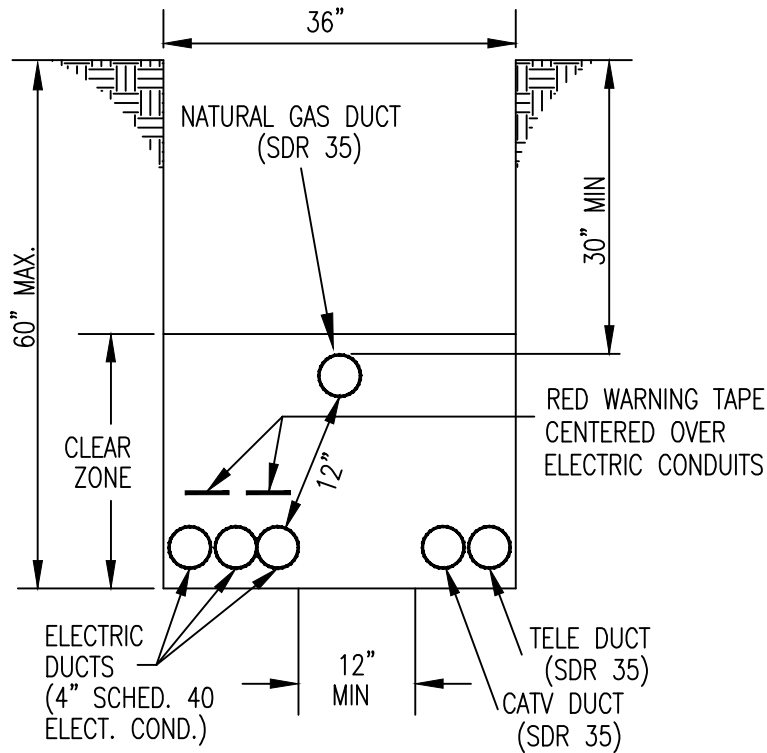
36"

NATURAL GAS DUCT (SDR 35)

60" MAX.

30" MIN

CLEAR ZONE

12"

RED WARNING TAPE CENTERED OVER ELECTRIC CONDUITS

ELECTRIC DUCTS (4" SCHED. 40 ELECT. COND.)

12" MIN

TELE DUCT (SDR 35)

CATV DUCT (SDR 35)